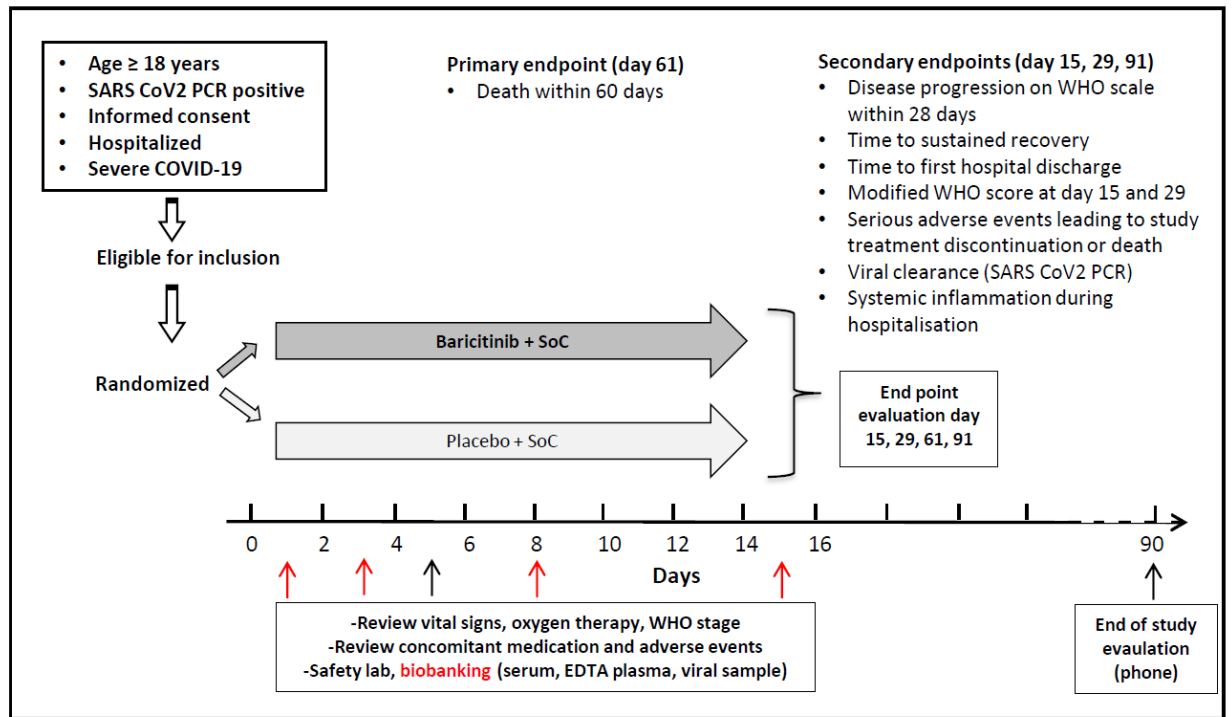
- Age ≥ 18 years
- SARS CoV2 PCR positive
- Informed consent
- Hospitalized
- Severe COVID-19

Eligible for inclusion

Randomized

Primary endpoint (day 61)
- Death within 60 days

Secondary endpoints (day 15, 29, 91)
- Disease progression on WHO scale within 28 days
- Time to sustained recovery
- Time to first hospital discharge
- Modified WHO score at day 15 and 29
- Serious adverse events leading to study treatment discontinuation or death
- Viral clearance (SARS CoV2 PCR)
- Systemic inflammation during hospitalisation

Baricitinib + SoC

Placebo + SoC

End point evaluation day 15, 29, 61, 91

0 2 4 6 8 10 12 14 16 90

Days

-Review vital signs, oxygen therapy, WHO stage
-Review concomitant medication and adverse events
-Safety lab, biobanking (serum, EDTA plasma, viral sample)

End of study evaluation (phone)